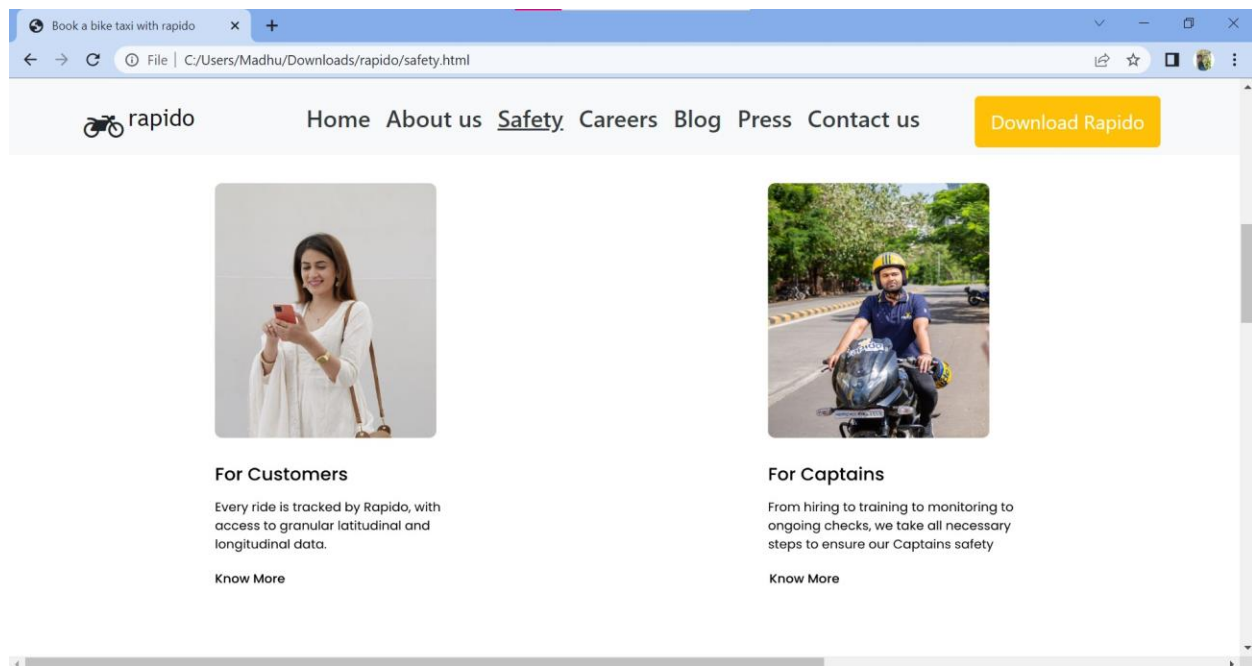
Book a bike taxi with rapido

File | C:/Users/Madhu/Downloads/rapido/safety.html

rapido

Home About us Safety Careers Blog Press Contact us

Download Rapido

For Customers

Every ride is tracked by Rapido, with access to granular latitudinal and longitudinal data.

Know More

For Captains

From hiring to training to monitoring to ongoing checks, we take all necessary steps to ensure our Captains safety

Know More